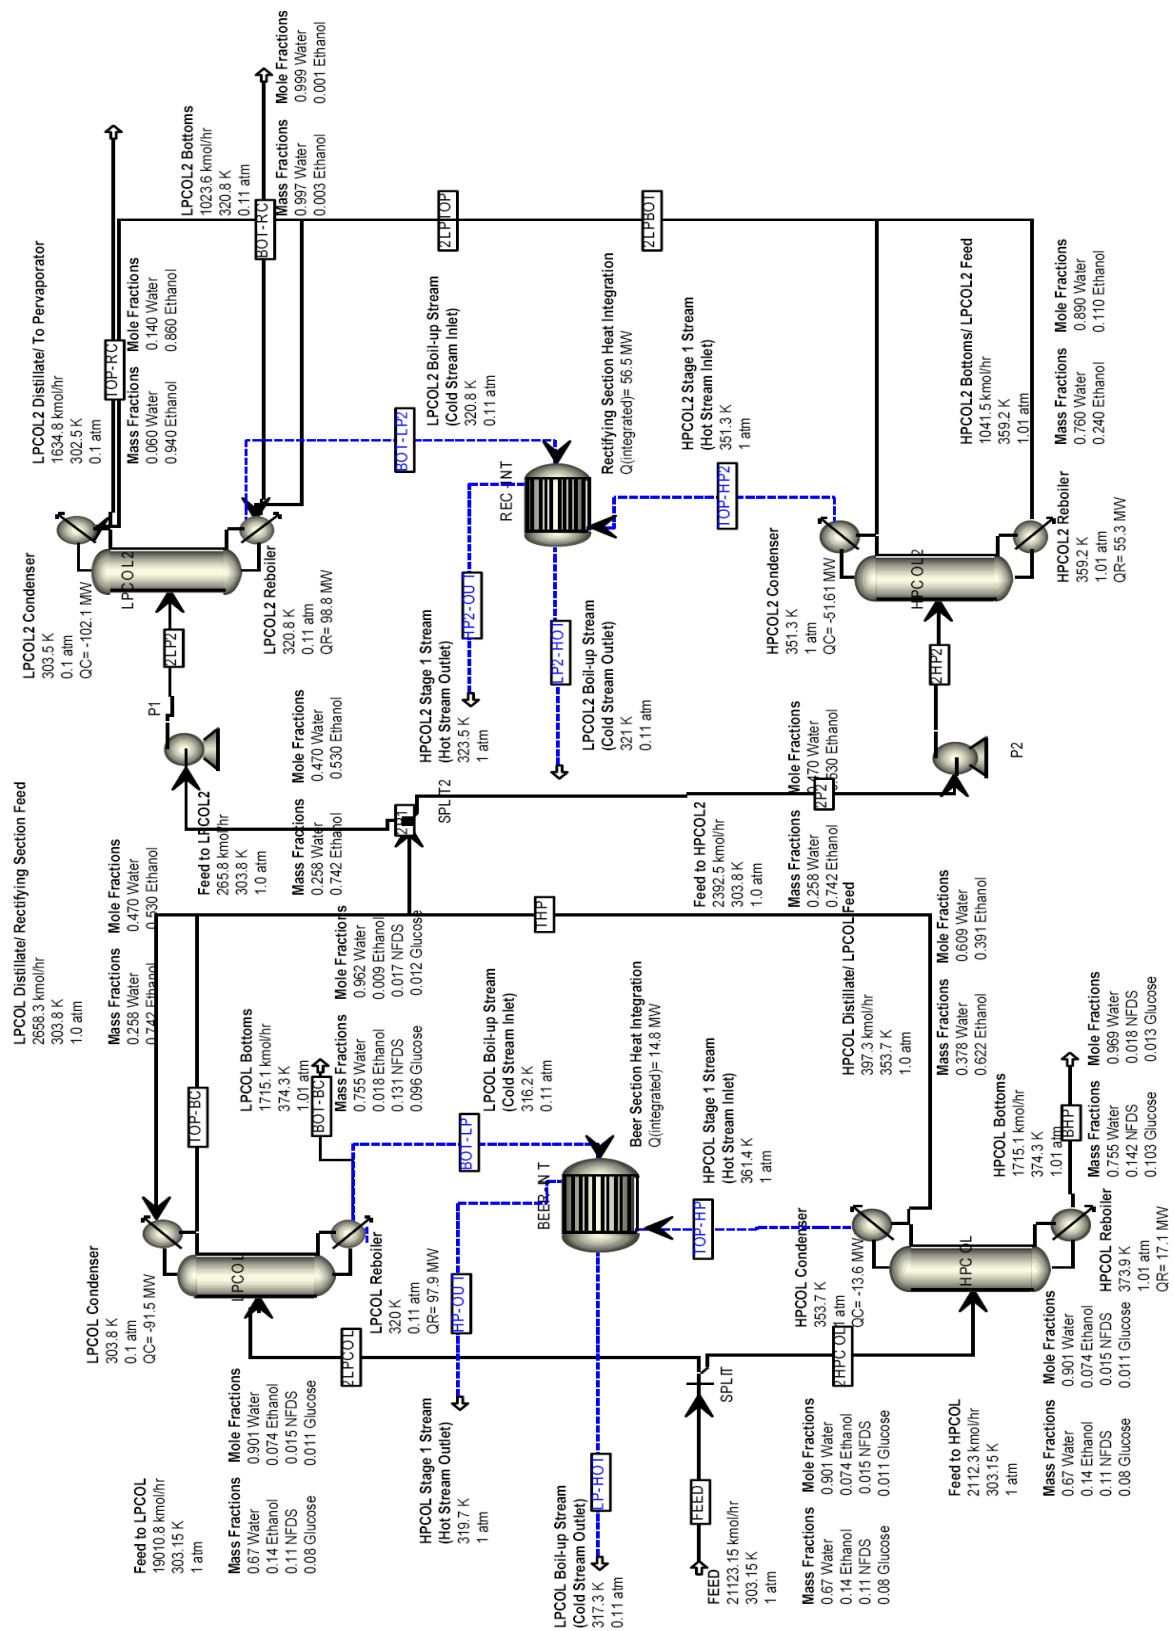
LPCOL2 Distillate/ To Pervaporator
1634.8 kmol/hr
302.5 K
0.1 atm

Mass Fractions
0.060 Water
0.940 Ethanol

Mole Fractions
0.140 Water
0.860 Ethanol

LPCOL2 Bottoms
1023.6 kmol/hr
320.8 K
0.11 atm

Mass Fractions
0.997 Water
0.003 Ethanol

Mole Fractions
0.999 Water
0.001 Ethanol

TOP-RC
BOT-RC
2LPTOP
2LPBOT

LPCOL2 Condenser
303.5 K
0.1 atm
QC= -102.1 MW

LPCOL2

LPCOL2 Reboiler
320.8 K
0.11 atm
QR= 98.8 MW

BOT-LP2

LPCOL2 Boil-up Stream
(Cold Stream Inlet)
320.8 K
0.11 atm

REC-INT

Rectifying Section Heat Integration
Q(integrated)= 56.5 MW

HPCOL2 Stage 1 Stream
(Hot Stream Inlet)
351.3 K
1 atm

TOP-HP2

HPCOL2 Bottoms/ LPCOL2 Feed
1041.5 kmol/hr
359.2 K
1.01 atm

Mass Fractions
0.760 Water
0.240 Ethanol

Mole Fractions
0.890 Water
0.110 Ethanol

HPCOL2 Condenser
351.3 K
1 atm
QC= -51.61 MW

HPCOL2

HPCOL2 Reboiler
359.2 K
1.01 atm
QR= 55.3 MW

2LP2
P1

HP2-OUT

HPCOL2 Stage 1 Stream
(Hot Stream Outlet)
323.5 K
1 atm

LP2-HOT

LPCOL2 Boil-up Stream
(Cold Stream Outlet)
321 K
0.11 atm

2HP2
P2

Mole Fractions
0.470 Water
0.530 Ethanol

Feed to LPCOL2
265.8 kmol/hr
303.8 K
1.0 atm

Mass Fractions
0.258 Water
0.742 Ethanol

SPLIT2
2TH

Feed to HPCOL2
2392.5 kmol/hr
303.8 K
1.0 atm

Mole Fractions
0.470 Water
0.530 Ethanol

2P2

Mass Fractions
0.258 Water
0.742 Ethanol

LPCOL Distillate/ Rectifying Section Feed
2658.3 kmol/hr
303.8 K
1.0 atm

Mass Fractions
0.258 Water
0.742 Ethanol

Mole Fractions
0.470 Water
0.530 Ethanol

THP

LPCOL Bottoms
1715.1 kmol/hr
374.3 K
1.01 atm

Mass Fractions
0.755 Water
0.018 Ethanol
0.131 NFDS
0.096 Glucose

Mole Fractions
0.962 Water
0.009 Ethanol
0.017 NFDS
0.012 Glucose

TOP-BC
BOT-BC

LPCOL Boil-up Stream
(Cold Stream Inlet)
316.2 K
0.11 atm

BOT-LP

Beer Section Heat Integration
Q(integrated)= 14.8 MW

BEER-INT

HPCOL Stage 1 Stream
(Hot Stream Inlet)
361.4 K
1 atm

TOP-HP

HPCOL Distillate/ LPCOL Feed
397.3 kmol/hr
353.7 K
1.0 atm

Mass Fractions
0.378 Water
0.622 Ethanol

Mole Fractions
0.609 Water
0.391 Ethanol

HPCOL Bottoms
1715.1 kmol/hr
374.3 K
1.01 atm

BHP

Mass Fractions
0.755 Water
0.142 NFDS
0.103 Glucose

Mole Fractions
0.969 Water
0.018 NFDS
0.013 Glucose

LPCOL Condenser
303.8 K
0.1 atm
QC= -91.5 MW

LPCOL

LPCOL Reboiler
320 K
0.11 atm
QR= 97.9 MW

HP-OUT

HPCOL Condenser
353.7 K
1 atm
QC= -13.6 MW

HPCOL

HPCOL Reboiler
373.9 K
1.01 atm
QR= 17.1 MW

2LPCOL
2HPCOL
SPLIT

Feed to LPCOL
19010.8 kmol/hr
303.15 K
1 atm

Mass Fractions
0.67 Water
0.14 Ethanol
0.11 NFDS
0.08 Glucose

Mole Fractions
0.901 Water
0.074 Ethanol
0.015 NFDS
0.011 Glucose

HPCOL Stage 1 Stream
(Hot Stream Outlet)
319.7 K
1 atm

LP-HOT

LPCOL Boil-up Stream
(Cold Stream Outlet)
317.3 K
0.11 atm

FEED
FEED
21123.15 kmol/hr
303.15 K
1 atm

Mass Fractions
0.67 Water
0.14 Ethanol
0.11 NFDS
0.08 Glucose

Mole Fractions
0.901 Water
0.074 Ethanol
0.015 NFDS
0.011 Glucose

Feed to HPCOL
2112.3 kmol/hr
303.15 K
1 atm

Mass Fractions
0.67 Water
0.14 Ethanol
0.11 NFDS
0.08 Glucose

Mole Fractions
0.901 Water
0.074 Ethanol
0.015 NFDS
0.011 Glucose